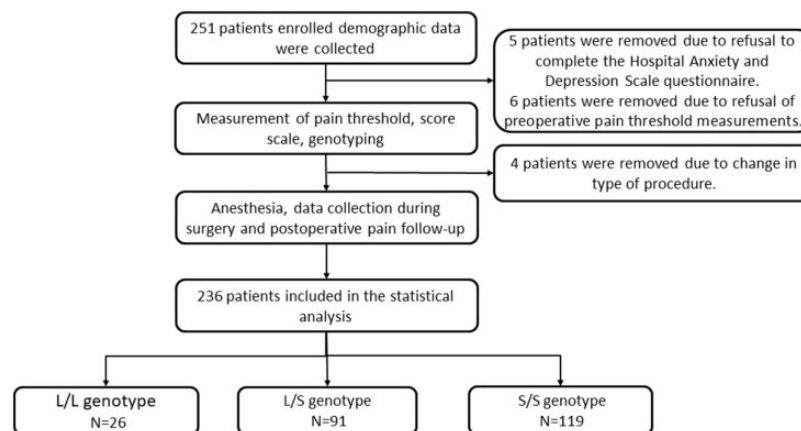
251 patients enrolled demographic data were collected

5 patients were removed due to refusal to complete the Hospital Anxiety and Depression Scale questionnaire.
6 patients were removed due to refusal of preoperative pain threshold measurements.

Measurement of pain threshold, score scale, genotyping

4 patients were removed due to change in type of procedure.

Anesthesia, data collection during surgery and postoperative pain follow-up

236 patients included in the statistical analysis

L/L genotype
N=26

L/S genotype
N=91

S/S genotype
N=119